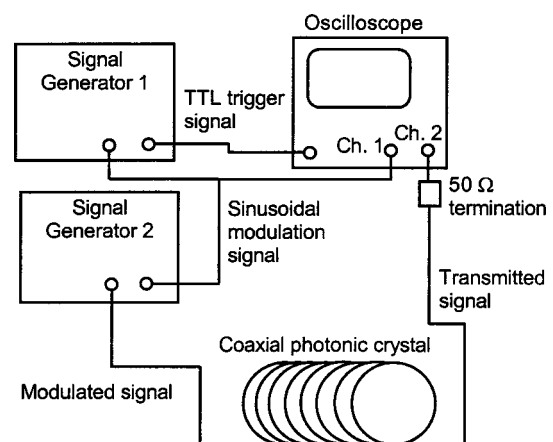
Oscilloscope

Signal Generator 1

TTL trigger signal

Ch. 1

Ch. 2

50 $\Omega$ termination

Signal Generator 2

Sinusoidal modulation signal

Transmitted signal

Coaxial photonic crystal

Modulated signal